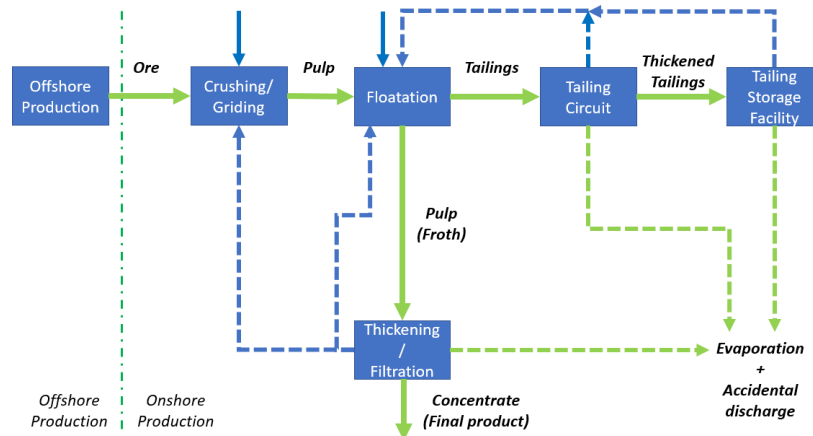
Offshore Production

Ore

Crushing/ Griding

Pulp

Floatation

Tailings

Tailing Circuit

Thickened Tailings

Tailing Storage Facility

Pulp (Froth)

Thickening / Filtration

Evaporation + Accidental discharge

Concentrate (Final product)

Offshore Production

Onshore Production